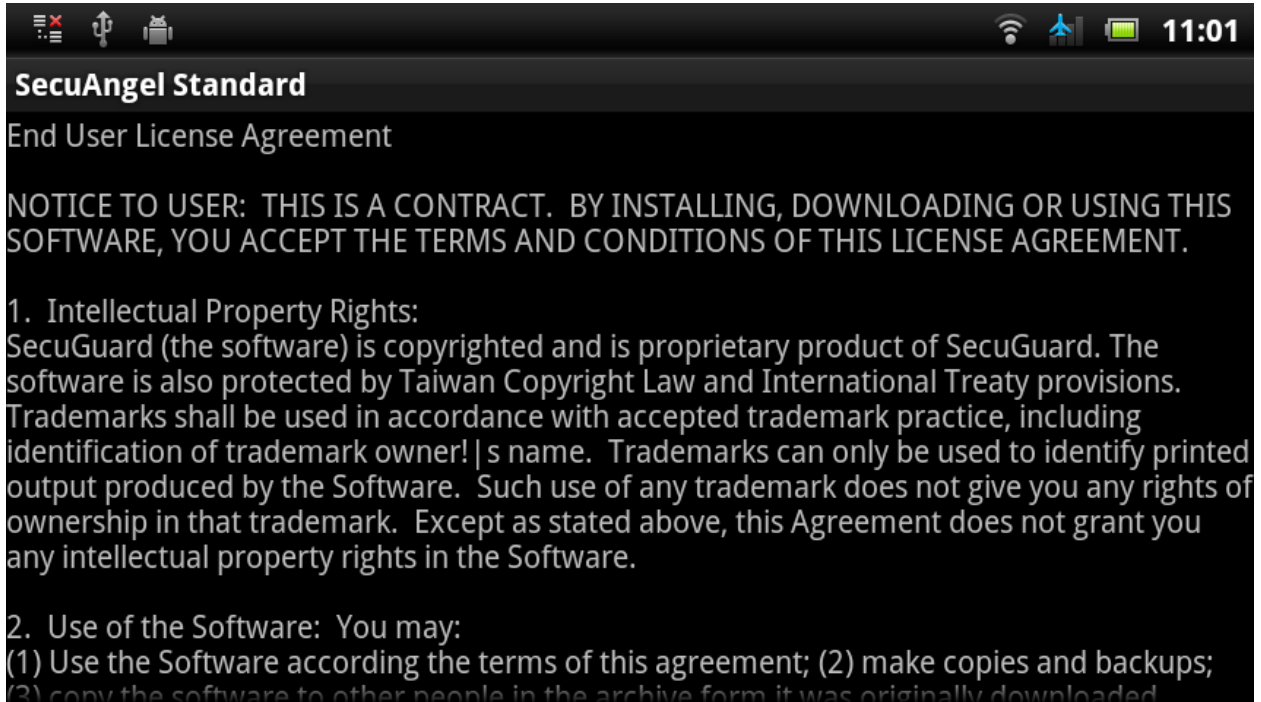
11:01

SecuAngel Standard

End User License Agreement

NOTICE TO USER: THIS IS A CONTRACT. BY INSTALLING, DOWNLOADING OR USING THIS SOFTWARE, YOU ACCEPT THE TERMS AND CONDITIONS OF THIS LICENSE AGREEMENT.

1. Intellectual Property Rights:
SecuGuard (the software) is copyrighted and is proprietary product of SecuGuard. The software is also protected by Taiwan Copyright Law and International Treaty provisions. Trademarks shall be used in accordance with accepted trademark practice, including identification of trademark owner!|s name. Trademarks can only be used to identify printed output produced by the Software. Such use of any trademark does not give you any rights of ownership in that trademark. Except as stated above, this Agreement does not grant you any intellectual property rights in the Software.

2. Use of the Software: You may:
(1) Use the Software according the terms of this agreement; (2) make copies and backups; (3) copy the software to other people in the archive form it was originally downloaded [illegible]